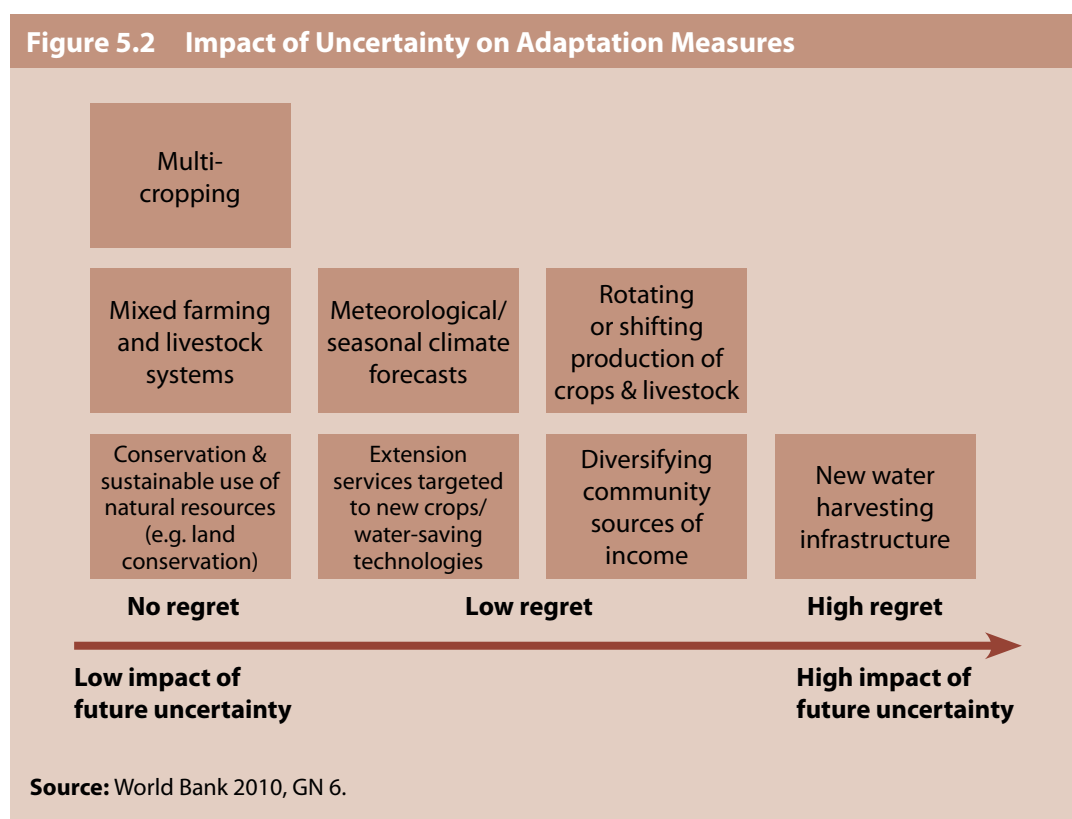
Figure 5.2 Impact of Uncertainty on Adaptation Measures

Multi-cropping

Mixed farming and livestock systems

Conservation & sustainable use of natural resources (e.g. land conservation)

Meteorological/ seasonal climate forecasts

Extension services targeted to new crops/ water-saving technologies

Rotating or shifting production of crops & livestock

Diversifying community sources of income

New water harvesting infrastructure

No regret

Low regret

High regret

Low impact of future uncertainty

High impact of future uncertainty

Source: World Bank 2010, GN 6.